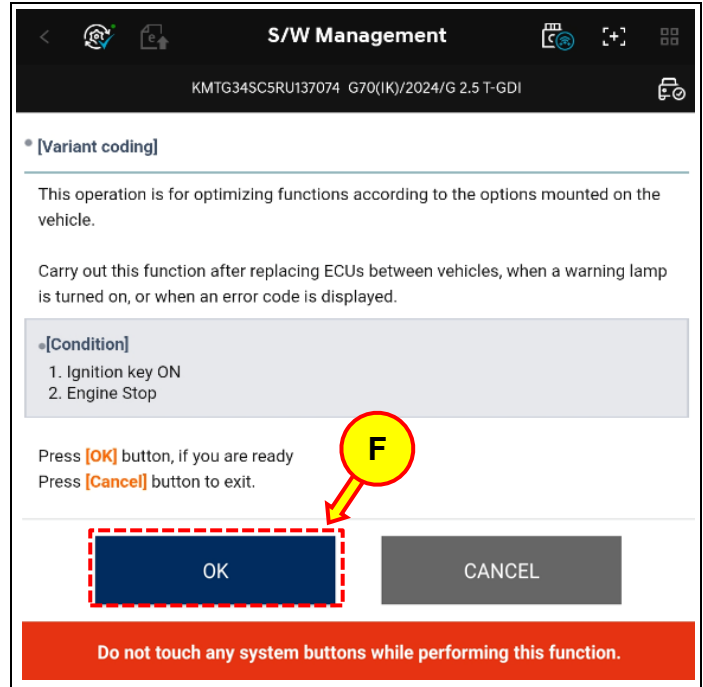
S/W Management

KMTG34SC5RU137074 G70(IK)/2024/G 2.5 T-GDI

[Variant coding]

This operation is for optimizing functions according to the options mounted on the vehicle.

Carry out this function after replacing ECUs between vehicles, when a warning lamp is turned on, or when an error code is displayed.

[Condition]
1. Ignition key ON
2. Engine Stop

Press [OK] button, if you are ready
Press [Cancel] button to exit.

F

OK

CANCEL

Do not touch any system buttons while performing this function.